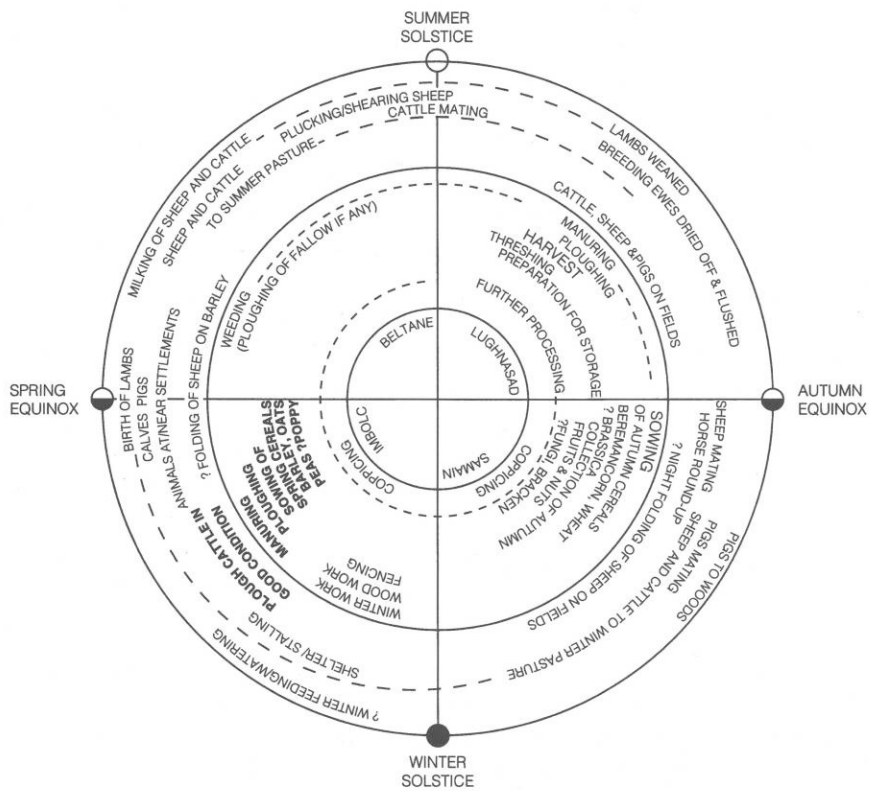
SUMMER SOLSTICE

PLUCKING/SHEARING SHEEP
CATTLE MATING
LAMBS WEANED
BREEDING EWES DRIED OFF & FLUSHED
MILKING OF SHEEP AND CATTLE
SHEEP AND CATTLE TO SUMMER PASTURE
CATTLE, SHEEP &PIGS ON FIELDS
MANURING
PLOUGHING
HARVEST
THRESHING
PREPARATION FOR STORAGE
FURTHER PROCESSING
WEEDING (PLOUGHING OF FALLOW IF ANY)
? FOLDING OF SHEEP ON BARLEY
BELTANE
LUGHNASAD
IMBOLC
SAMAIN
COPPICING
COPPICING

SPRING EQUINOX

AUTUMN EQUINOX

BIRTH OF LAMBS
CALVES PIGS
ANIMALS ATNEAR SETTLEMENTS
MANURING
PLOUGHING OF
SOWING CEREALS
SPR.BARLEY, OATS
PEAS ?POPPY
PLOUGH CATTLE IN GOOD CONDITION
SOWING
OF AUTUMN CEREALS
? BERE/EMMER
BRASSICA/CORN, WHEAT
FRUIT COLLECTION OF AUTUMN
?FUNGI, BRACKEN
? NUTS &
SHEEP MATING
HORSE ROUND-UP
? NIGHT FOLDING OF SHEEP ON FIELDS
PIGS MATING
SHEEP AND CATTLE TO WINTER PASTURE
PIGS TO WOODS
WINTER WORK
WOOD WORK
FENCING
SHELTER STALLING
? WINTER FEEDING/WATERING

WINTER SOLSTICE